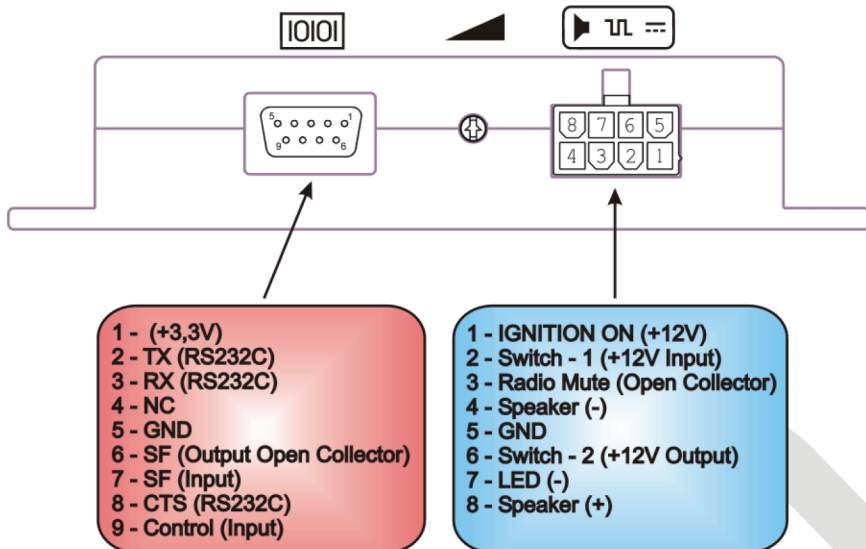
IOIOI

5 1
9 6

8 7 6 5
4 3 2 1

1 - (+3,3V)
2 - TX (RS232C)
3 - RX (RS232C)
4 - NC
5 - GND
6 - SF (Output Open Collector)
7 - SF (Input)
8 - CTS (RS232C)
9 - Control (Input)

1 - IGNITION ON (+12V)
2 - Switch - 1 (+12V Input)
3 - Radio Mute (Open Collector)
4 - Speaker (-)
5 - GND
6 - Switch - 2 (+12V Output)
7 - LED (-)
8 - Speaker (+)